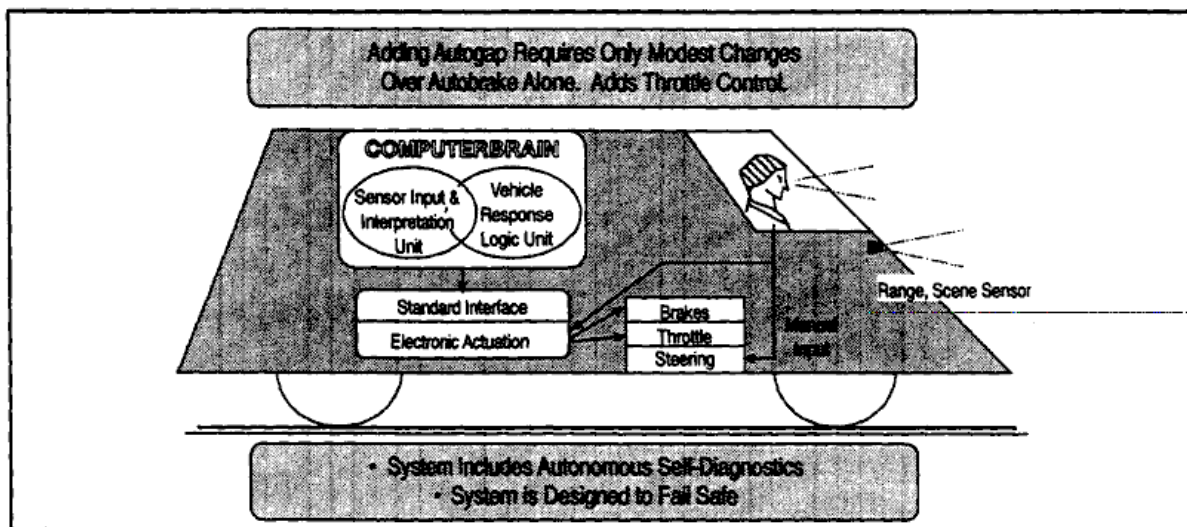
Adding Autogap Requires Only Modest Changes Over Autobrake Alone. Adds Throttle Control.

COMPUTERBRAIN

Sensor Input & Interpretation Unit

Vehicle Response Logic Unit

Standard Interface

Electronic Actuation

Brakes

Throttle

Steering

Manual Input

Range, Scene Sensor

• System Includes Autonomous Self-Diagnostics

• System is Designed to Fail Safe